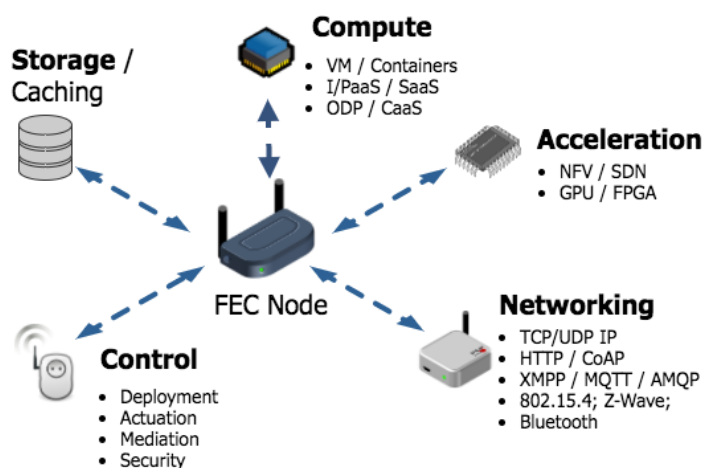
Compute
- VM / Containers
- I/PaaS / SaaS
- ODP / CaaS

Storage / Caching

Acceleration
- NFV / SDN
- GPU / FPGA

FEC Node

Networking
- TCP/UDP IP
- HTTP / CoAP
- XMPP / MQTT / AMQP
- 802.15.4; Z-Wave;
- Bluetooth

Control
- Deployment
- Actuation
- Mediation
- Security